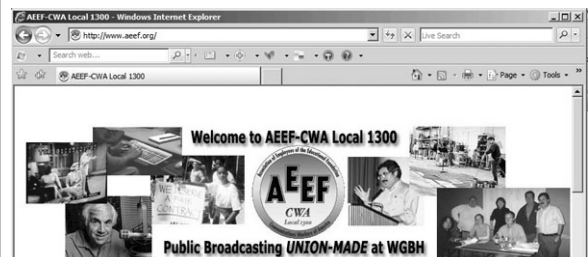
AEEF-CWA Local 1300 - Windows Internet Explorer

http://www.aeef.org/

Live Search

Search web...

AEEF-CWA Local 1300

Page

Tools

Welcome to AEEF-CWA Local 1300

Association of Employees of the Educational Foundation

AEEF

CWA

Local 1300

WE

CONTRA

Public Broadcasting UNION-MADE at WGBH